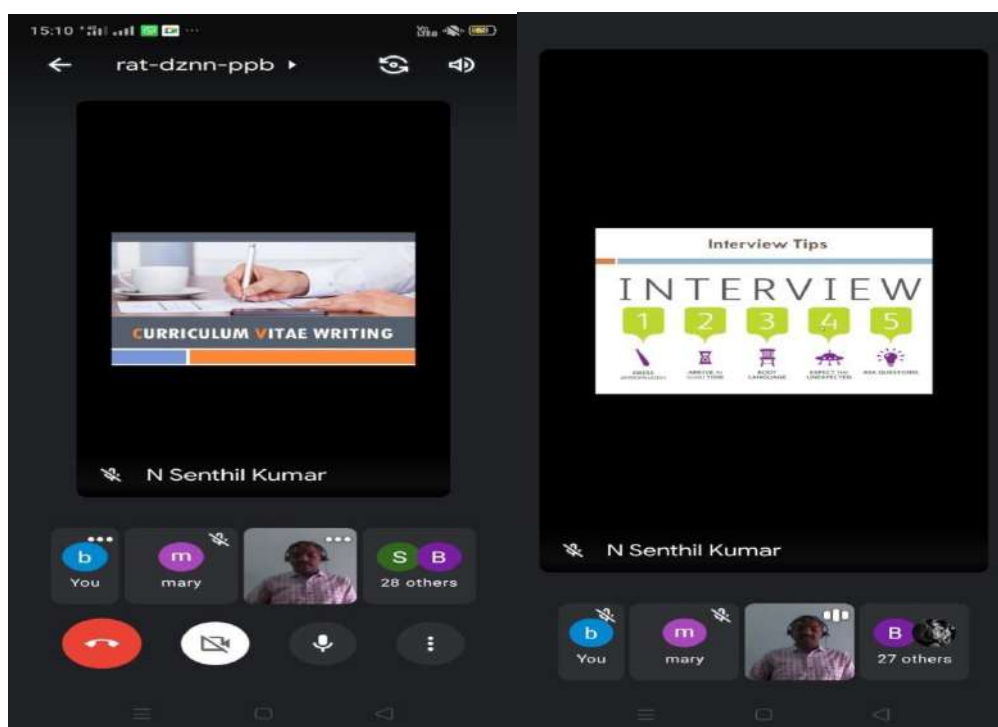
15:10

rat-dznn-ppb ▸

CURRICULUM VITAE WRITING

N Senthil Kumar

b
You

m
mary

S B
28 others

Interview Tips

INTERVIEW

1
DRESS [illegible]

2
ARRIVE IN GOOD TIME

3
BODY LANGUAGE

4
EXPECT THE UNEXPECTED

5
ASK QUESTIONS

N Senthil Kumar

b
You

m
mary

B
27 others